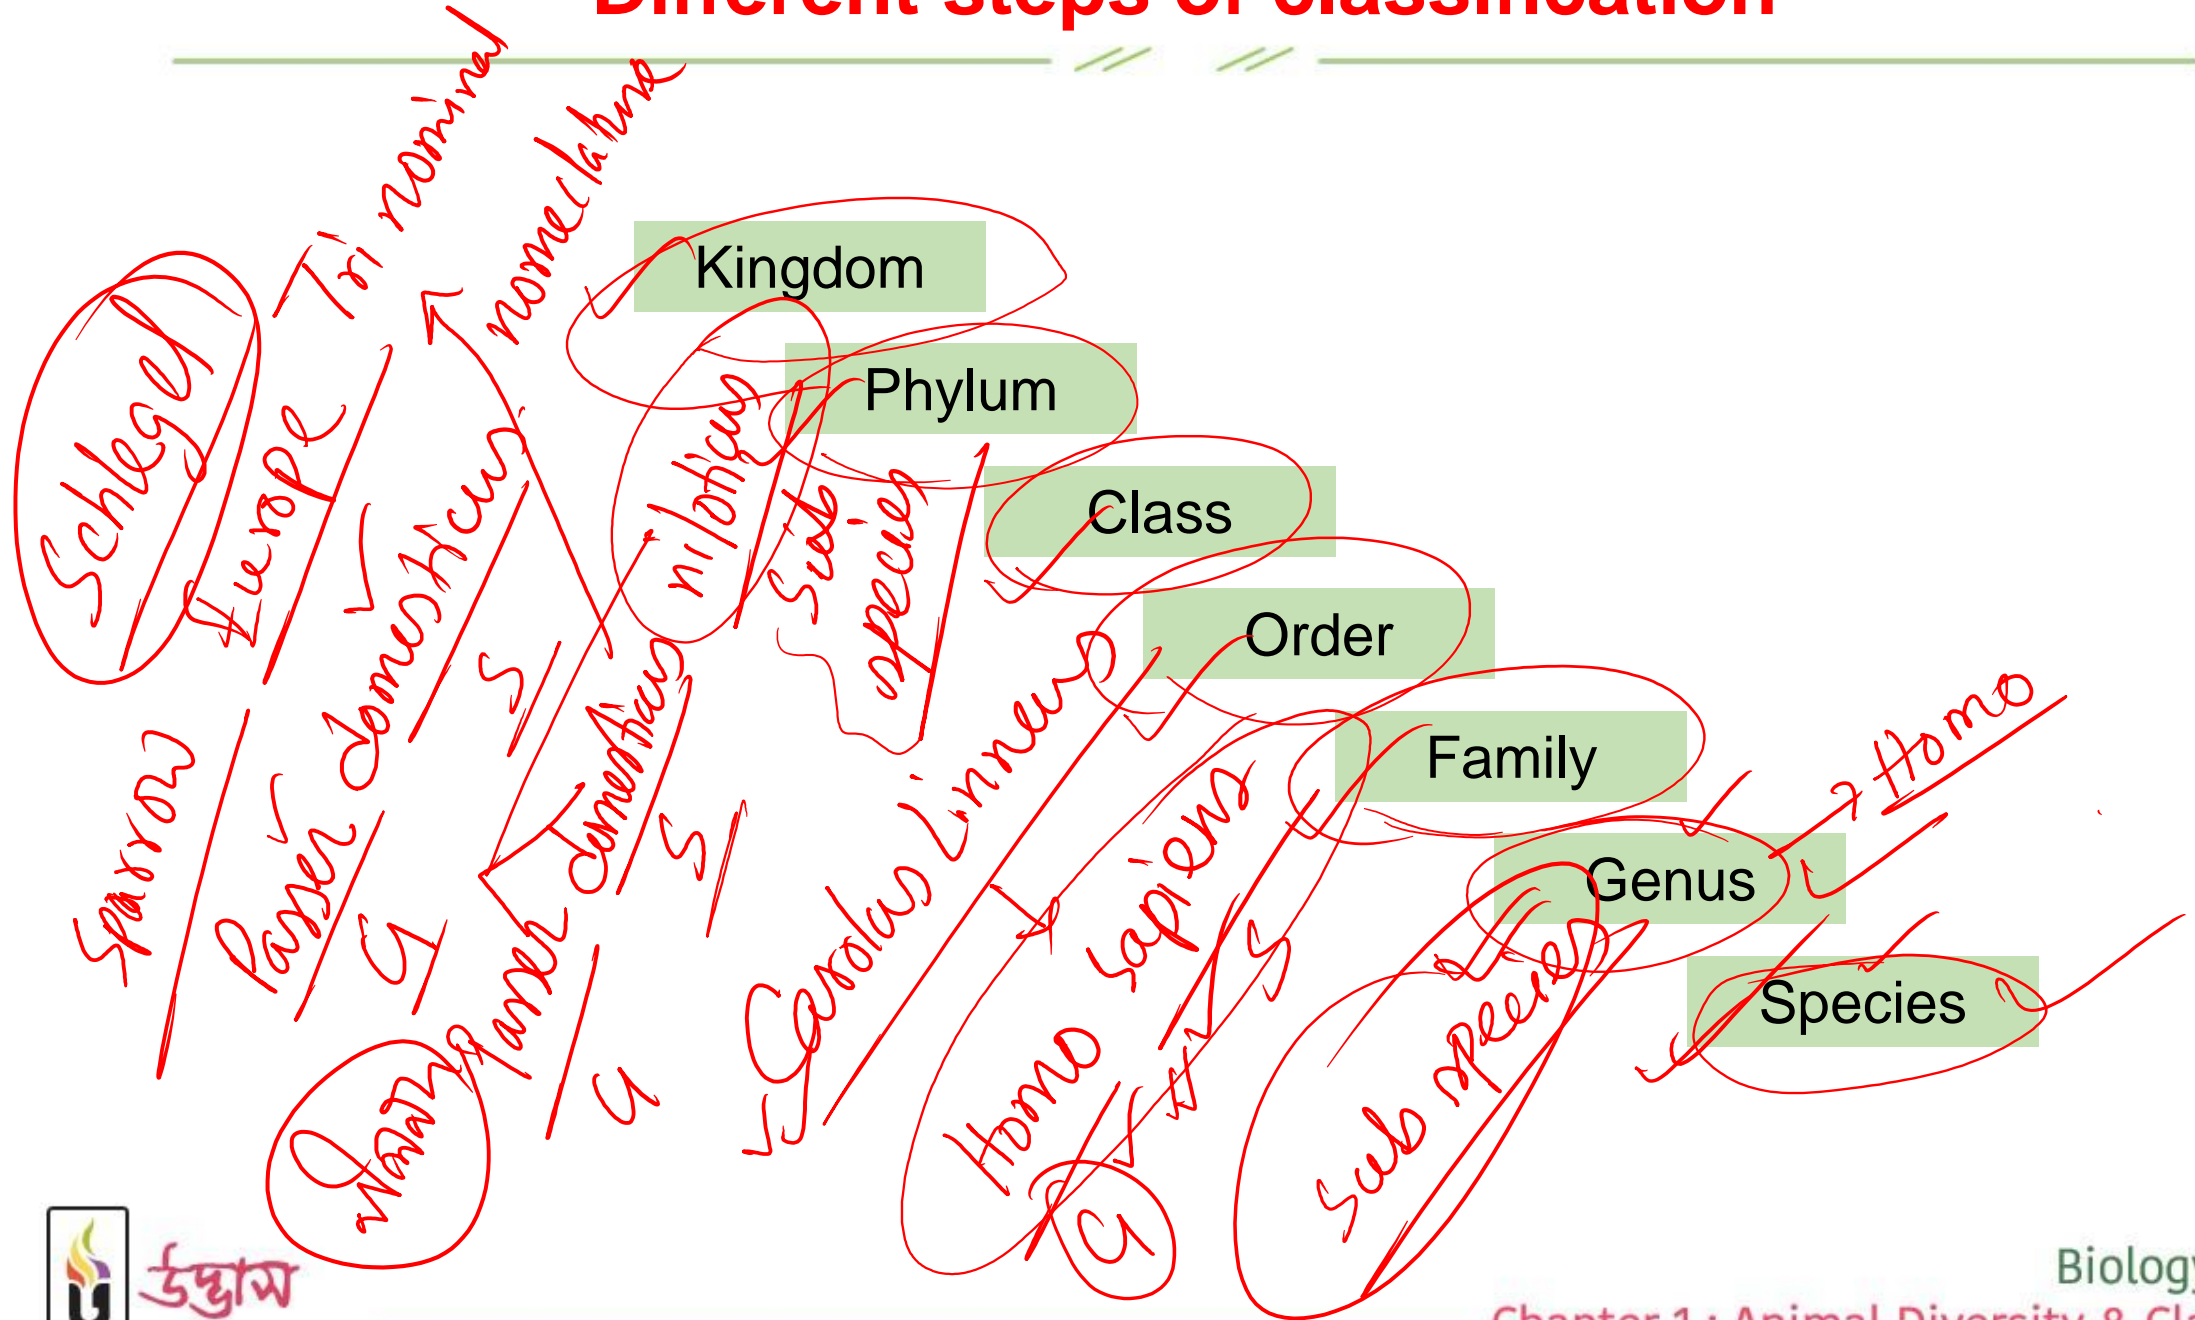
Different steps of classification

Kingdom
Phylum
Class
Order
Family
Genus
Species

Schlegel
Europe
Tri nominal
nomenclature
Sparrow
Passer domesticus
G S
Passer domesticus
G S
niloticus
Sub species
Carolus Linneus
Homo sapiens
G S
Sub species
Homo

উদ্ভাস
Biology
Chapter 1 : Animal Diversity & Cl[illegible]